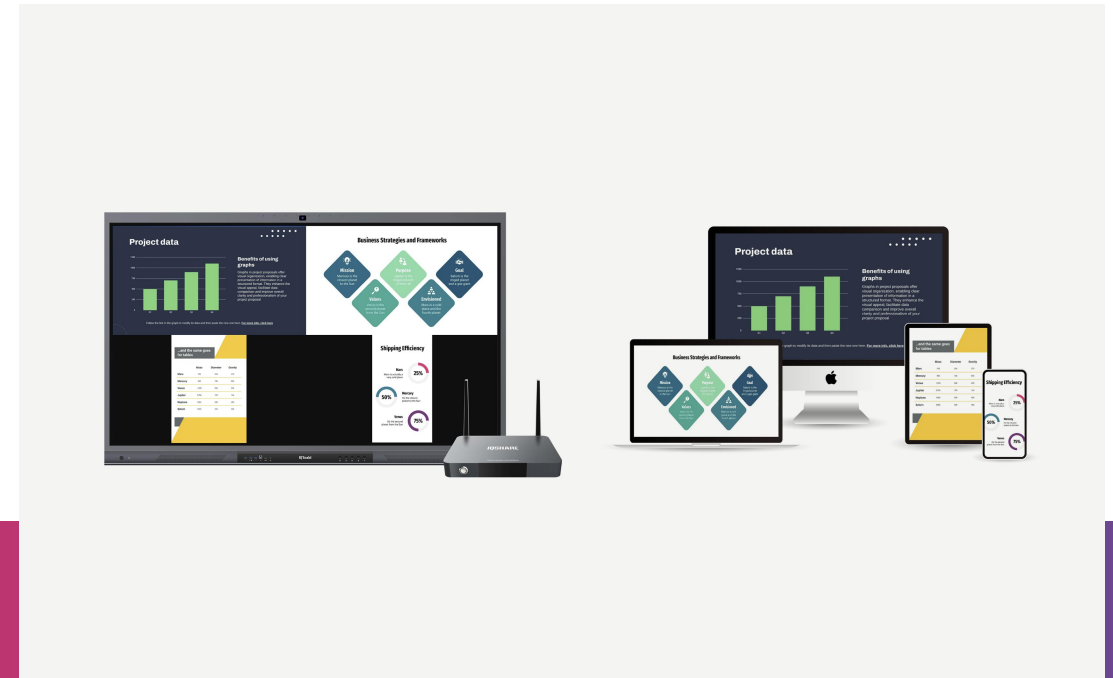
Project data

Benefits of using graphs

Business Strategies and Frameworks

Mission

Purpose

Goal

Values

Envisioned

...and the same goes for tables

Shipping Efficiency

Mars

25%

Mercury

50%

Venus

75%

IQSHARE

Project data

Benefits of using graphs

Graphs in project proposals offer visual organization, enabling clear presentation of information in a structured format. They enhance the visual appeal, facilitate data comparison and improve overall clarity and professionalism of your project proposal

Business Strategies and Frameworks

Mission

Purpose

Goal

Values

Envisioned

...and the same goes for tables

Mars

Mercury

Venus

Jupiter

Neptune

Saturn

Shipping Efficiency

Mars

25%

Mercury

50%

Venus

75%